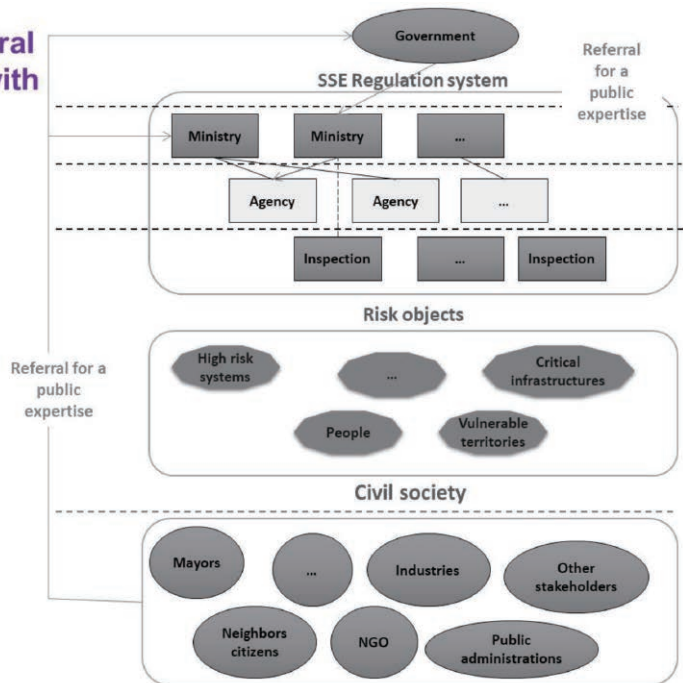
ral
vith

Government

Referral for a public expertise

SSE Regulation system

Ministry

Ministry

...

Agency

Agency

...

Inspection

...

Inspection

Risk objects

Referral for a public expertise

High risk systems

...

Critical infrastructures

People

Vulnerable territories

Civil society

Mayors

...

Industries

Other stakeholders

Neighbors citizens

NGO

Public administrations